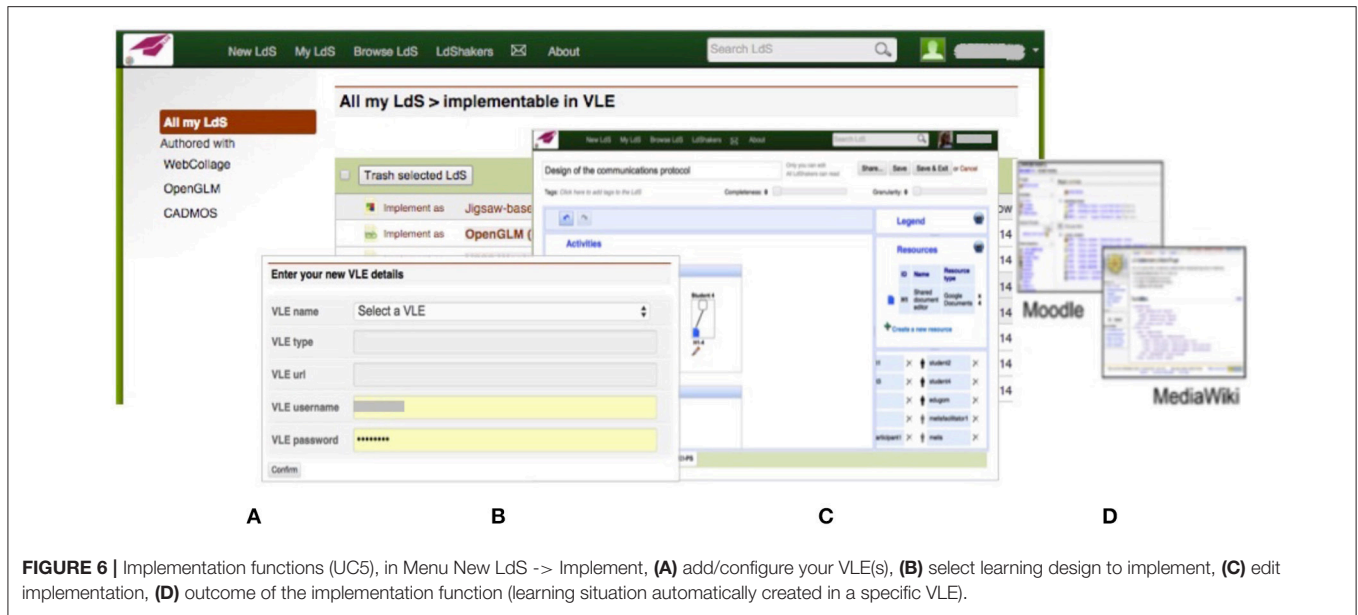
New LdS My LdS Browse LdS LdShakers About

Search LdS

All my LdS > implementable in VLE

All my LdS
Authored with
WebCollage
OpenGLM
CADMOS

Trash selected LdS

Implement as Jigsaw-base

Implement as OpenGLM (

14
14
14
14
14
14

Enter your new VLE details

VLE name Select a VLE

VLE type

VLE url

VLE username

VLE password ••••••••

Confirm

New LdS My LdS Browse LdS LdShakers About

Design of the communications protocol

Share... Save Save & Exit or Cancel

Completeness: Granularity:

Activities

Legend

Resources

ID Name Resource type

Shared document editor Google Documents

Create a new resource

student2
student4
edugom
metafacilitator1
mels

Moodle

MediaWiki

A B C D

FIGURE 6 | Implementation functions (UC5), in Menu New LdS -> Implement, (A) add/configure your VLE(s), (B) select learning design to implement, (C) edit implementation, (D) outcome of the implementation function (learning situation automatically created in a specific VLE).